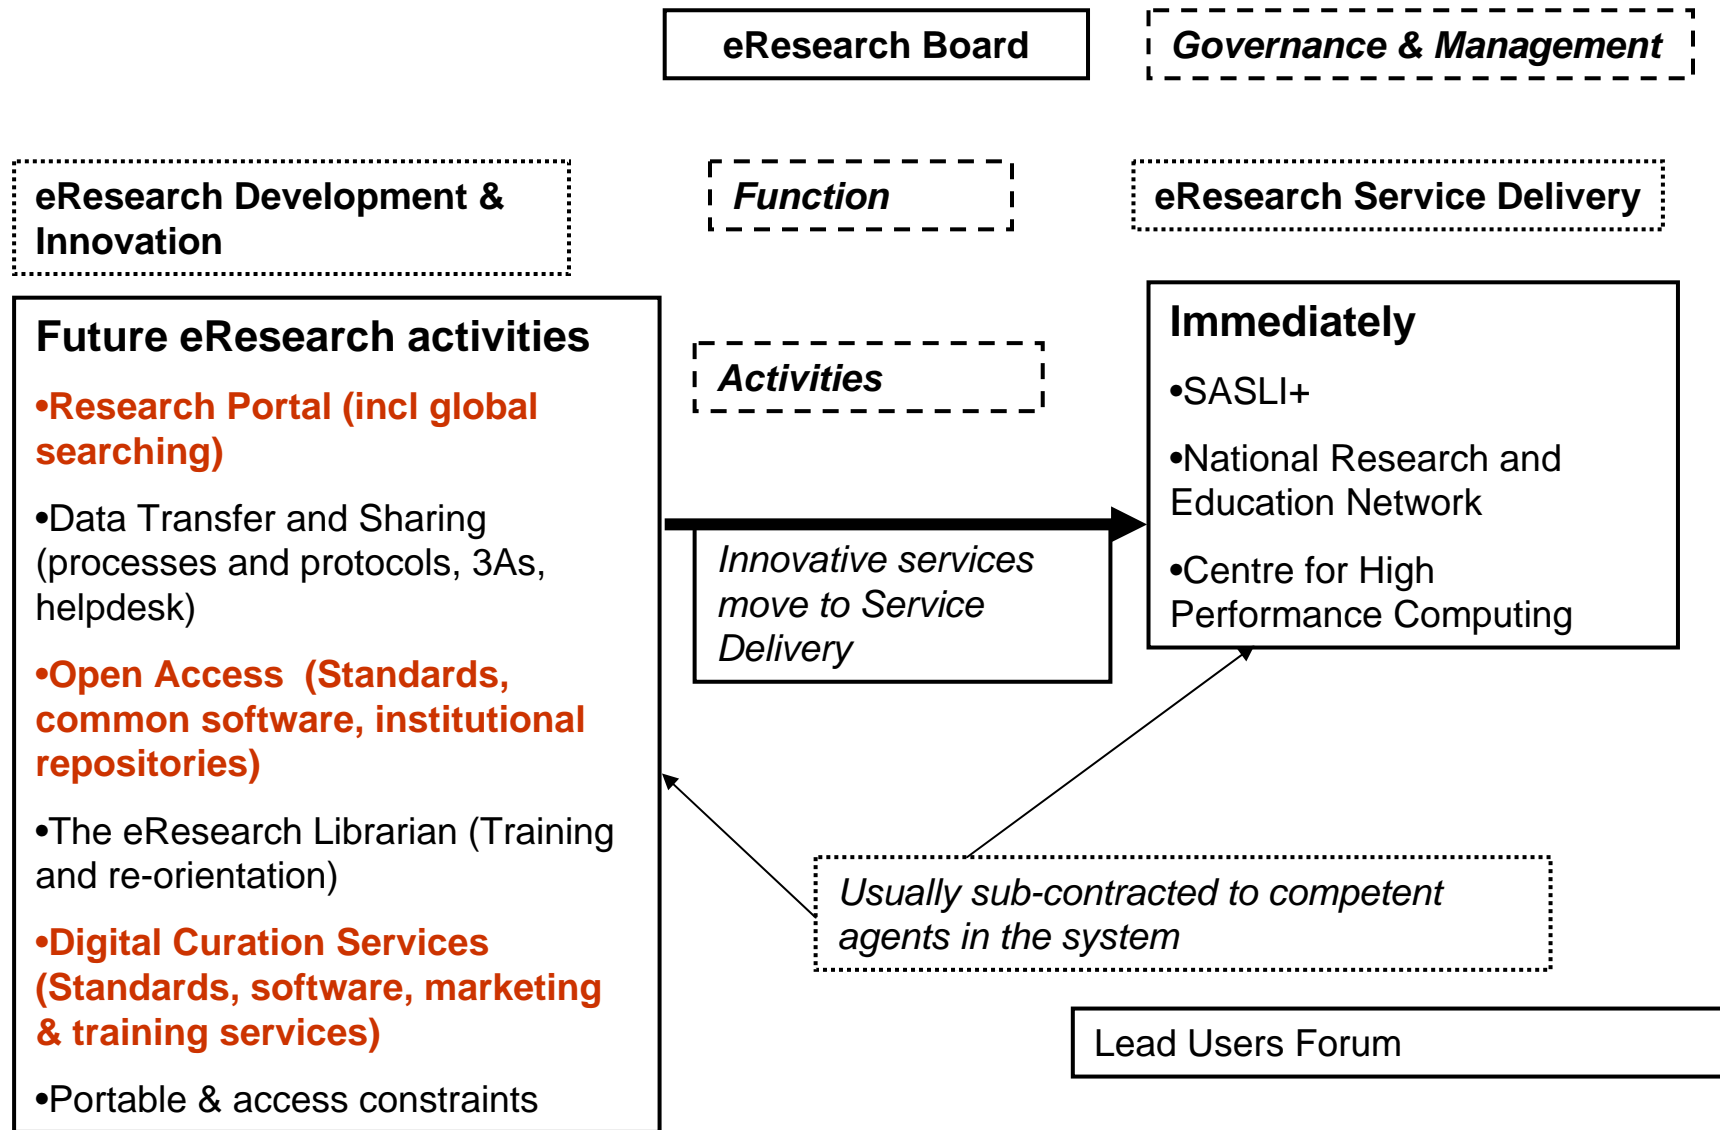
eResearch Board

Governance & Management

eResearch Development & Innovation

Function

eResearch Service Delivery

Future eResearch activities

•Research Portal (incl global searching)

•Data Transfer and Sharing (processes and protocols, 3As, helpdesk)

•Open Access (Standards, common software, institutional repositories)

•The eResearch Librarian (Training and re-orientation)

•Digital Curation Services (Standards, software, marketing & training services)

•Portable & access constraints

Activities

Innovative services move to Service Delivery

Immediately

•SASLI+

•National Research and Education Network

•Centre for High Performance Computing

Usually sub-contracted to competent agents in the system

Lead Users Forum